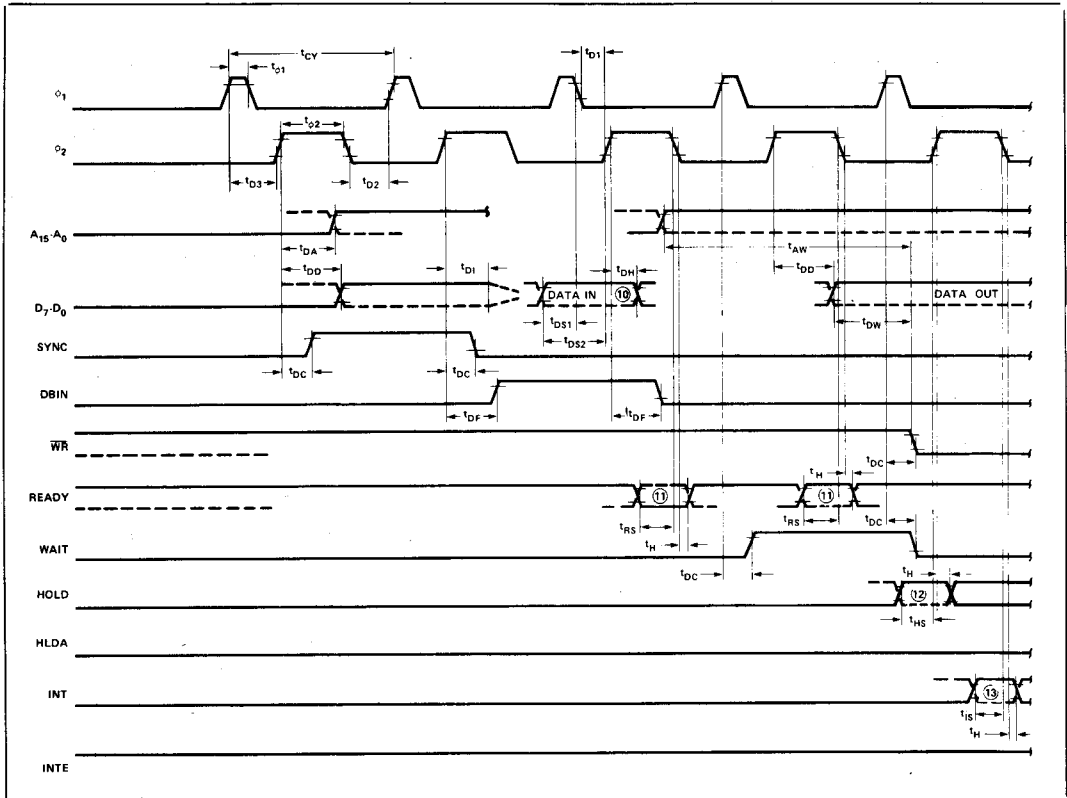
$t_{CY}$
$t_{\phi1}$
$t_{D1}$
$\phi_1$
$t_{\phi2}$
$\phi_2$
$t_{D3}$
$t_{D2}$
$A_{15}$-$A_0$
$t_{DA}$
$t_{AW}$
$t_{DD}$
$t_{DI}$
$t_{DH}$
$t_{DD}$
DATA IN
⑩
DATA OUT
$D_7$-$D_0$
$t_{DS1}$
$t_{DS2}$
$t_{DW}$
SYNC
$t_{DC}$
$t_{DC}$
DBIN
$t_{DF}$
$t_{DF}$
$\overline{WR}$
$t_H$
$t_{DC}$
READY
⑪
⑪
$t_{RS}$
$t_{RS}$
$t_{DC}$
$t_H$
WAIT
$t_{DC}$
$t_H$
HOLD
⑫
$t_{HS}$
HLDA
INT
⑬
$t_{IS}$
$t_H$
INTE